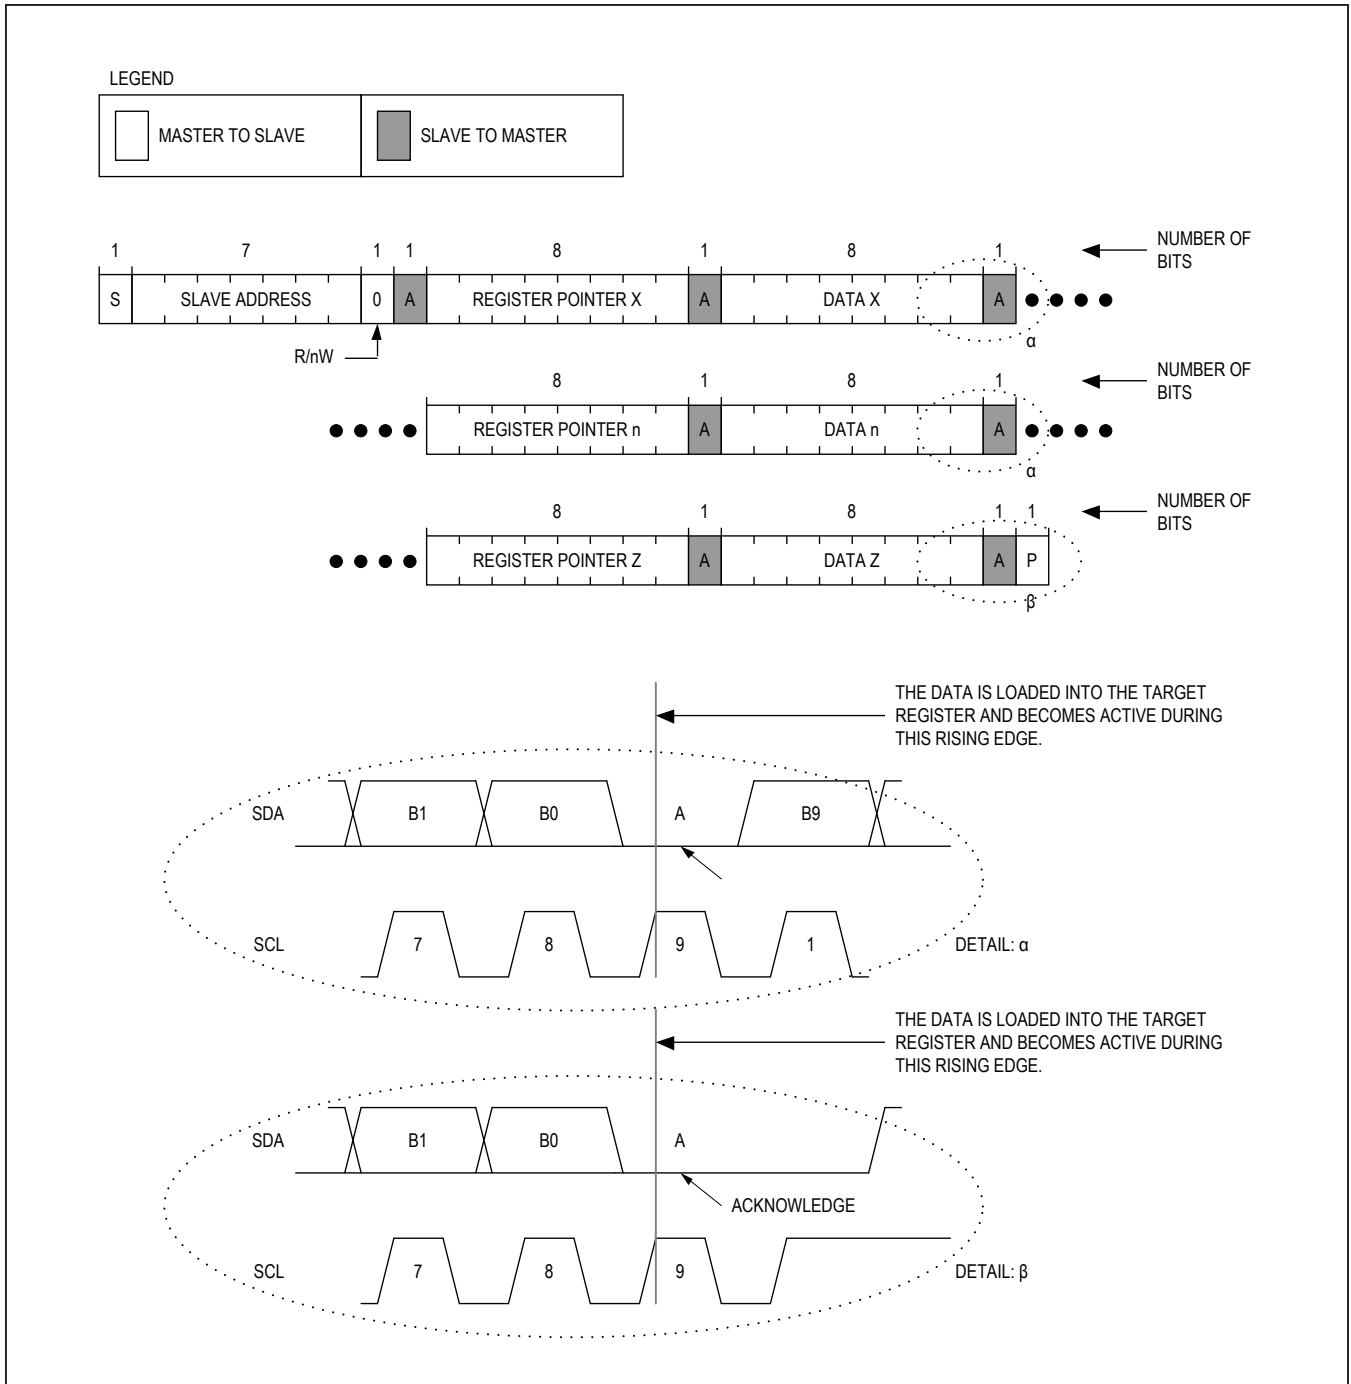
LEGEND

MASTER TO SLAVE

SLAVE TO MASTER

1 7 1 1 8 1 8 1

NUMBER OF BITS

S SLAVE ADDRESS 0 A REGISTER POINTER X A DATA X A

α

R/nW

8 1 8 1

NUMBER OF BITS

REGISTER POINTER n A DATA n A

α

8 1 8 1 1

NUMBER OF BITS

REGISTER POINTER Z A DATA Z A P

β

THE DATA IS LOADED INTO THE TARGET REGISTER AND BECOMES ACTIVE DURING THIS RISING EDGE.

SDA B1 B0 A B9

SCL 7 8 9 1

DETAIL: α

THE DATA IS LOADED INTO THE TARGET REGISTER AND BECOMES ACTIVE DURING THIS RISING EDGE.

SDA B1 B0 A

ACKNOWLEDGE

SCL 7 8 9

DETAIL: β